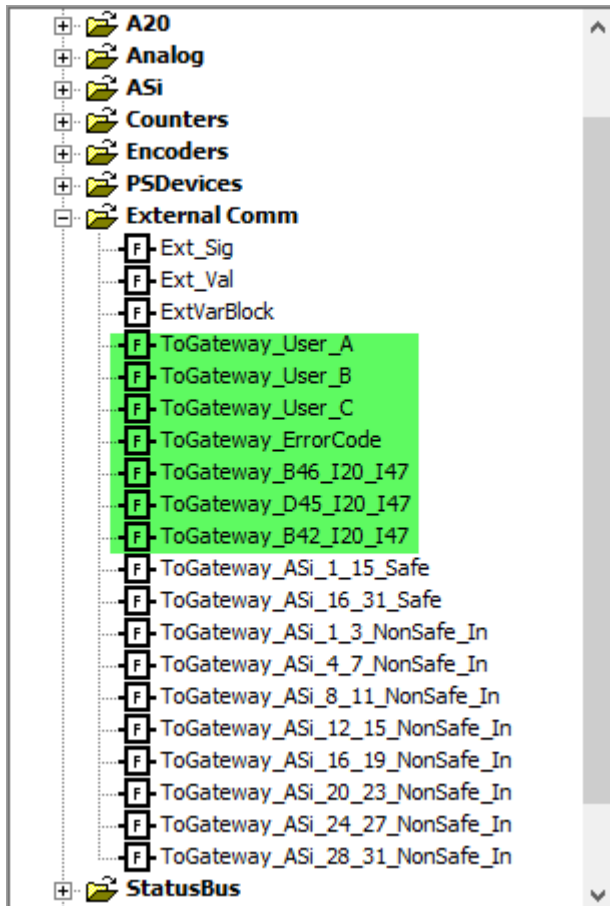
A20
Analog
ASi
Counters
Encoders
PSDevices
External Comm
F Ext_Sig
F Ext_Val
F ExtVarBlock
F ToGateway_User_A
F ToGateway_User_B
F ToGateway_User_C
F ToGateway_ErrorCode
F ToGateway_B46_I20_I47
F ToGateway_D45_I20_I47
F ToGateway_B42_I20_I47
F ToGateway_ASi_1_15_Safe
F ToGateway_ASi_16_31_Safe
F ToGateway_ASi_1_3_NonSafe_In
F ToGateway_ASi_4_7_NonSafe_In
F ToGateway_ASi_8_11_NonSafe_In
F ToGateway_ASi_12_15_NonSafe_In
F ToGateway_ASi_16_19_NonSafe_In
F ToGateway_ASi_20_23_NonSafe_In
F ToGateway_ASi_24_27_NonSafe_In
F ToGateway_ASi_28_31_NonSafe_In
StatusBus